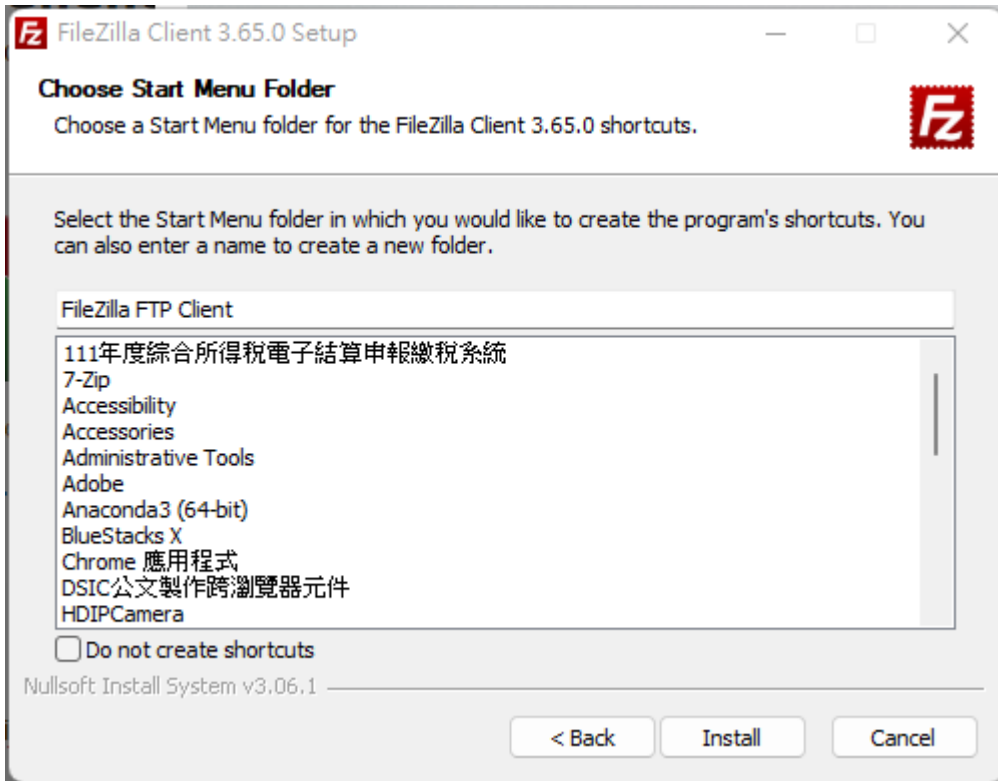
FileZilla Client 3.65.0 Setup

Choose Start Menu Folder

Choose a Start Menu folder for the FileZilla Client 3.65.0 shortcuts.

Select the Start Menu folder in which you would like to create the program's shortcuts. You can also enter a name to create a new folder.

FileZilla FTP Client

111年度綜合所得稅電子結算申報繳稅系統
7-Zip
Accessibility
Accessories
Administrative Tools
Adobe
Anaconda3 (64-bit)
BlueStacks X
Chrome 應用程式
DSIC公文製作跨瀏覽器元件
HDIPCamera

Do not create shortcuts

Nullsoft Install System v3.06.1

< Back
Install
Cancel